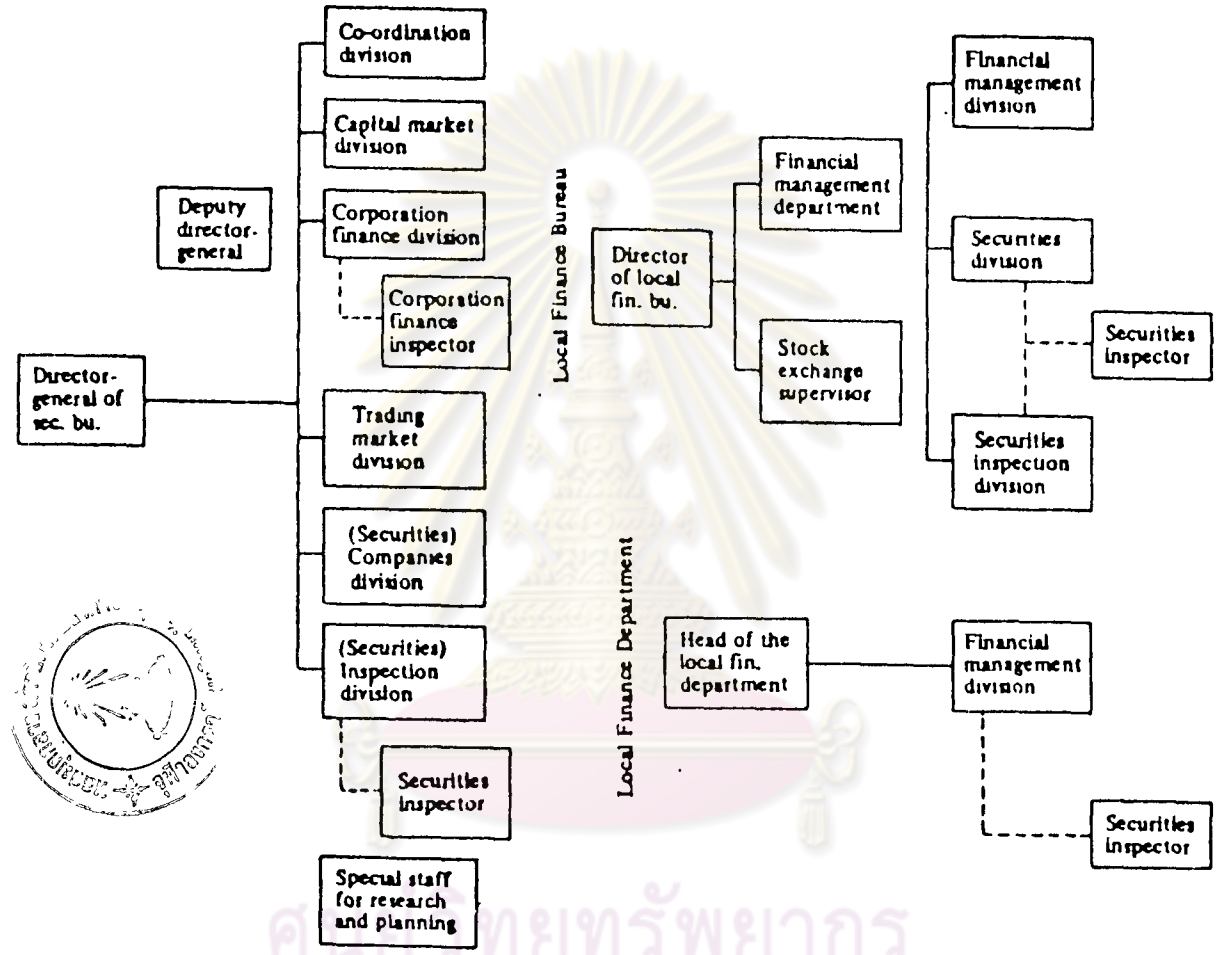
Co-ordination division

Capital market division

Deputy director-general

Corporation finance division

Corporation finance inspector

Director-general of sec. bu.

Trading market division

(Securities) Companies division

(Securities) Inspection division

Securities inspector

Special staff for research and planning

Local Finance Bureau

Director of local fin. bu.

Financial management department

Stock exchange supervisor

Financial management division

Securities division

Securities inspector

Securities inspection division

Local Finance Department

Head of the local fin. department

Financial management division

Securities inspector

ศูนย์วิทยทรัพยากร